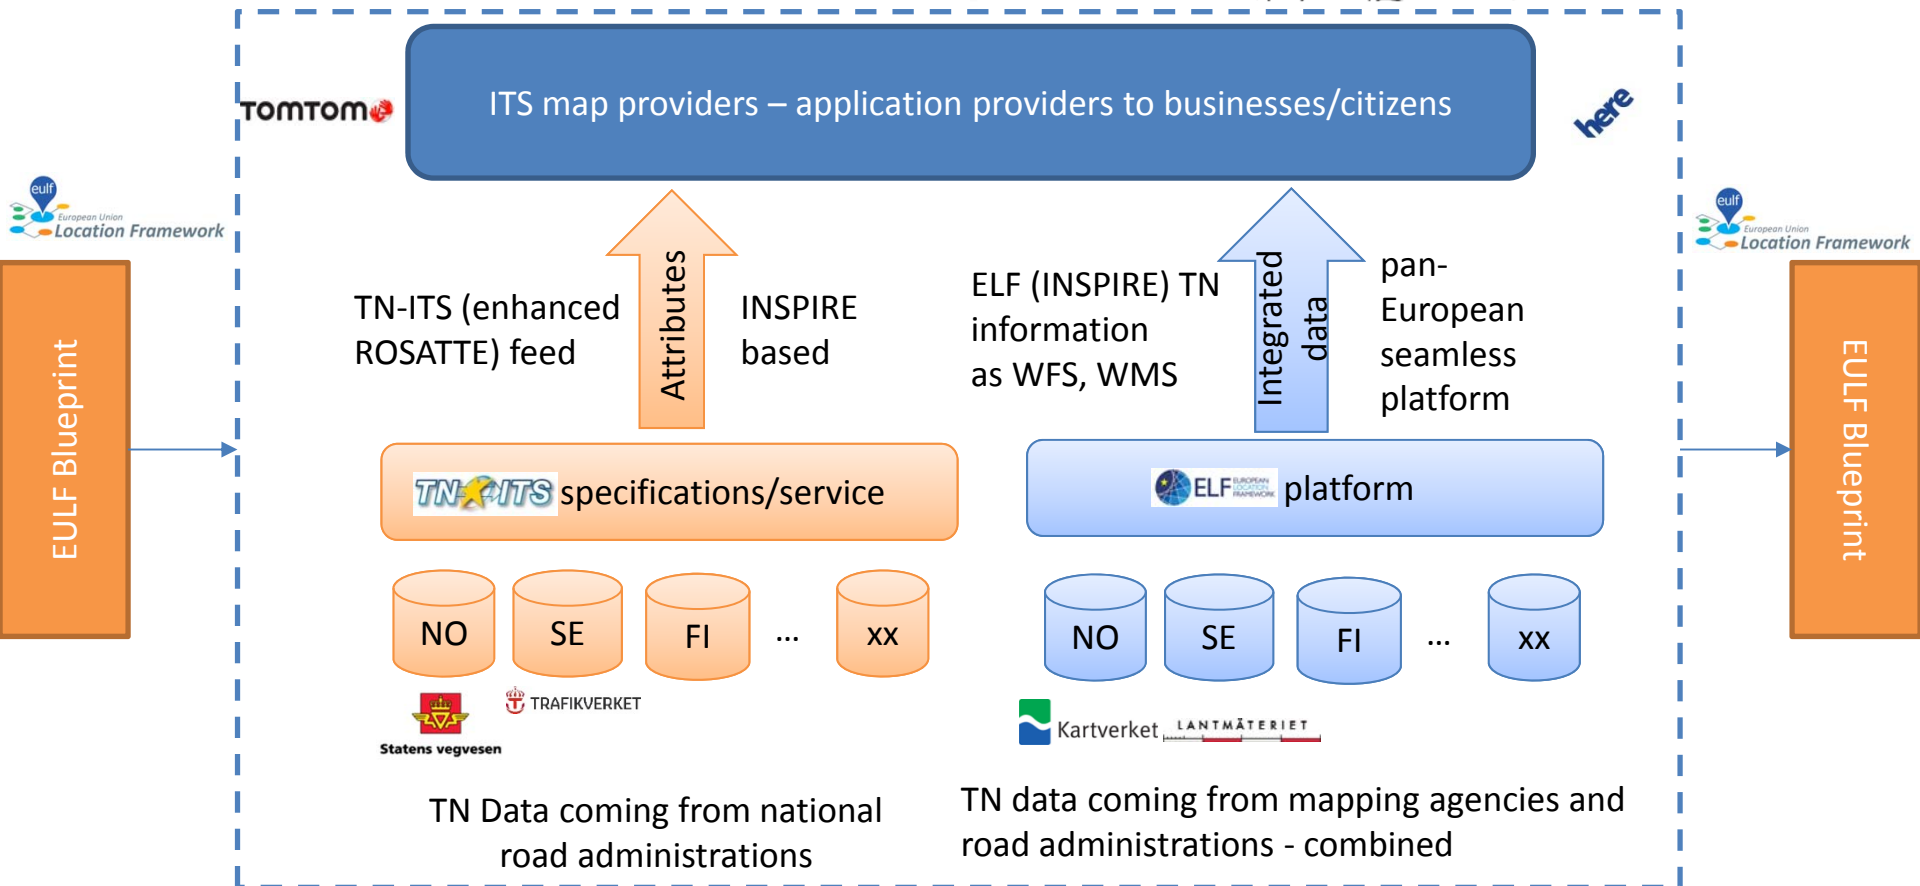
TOMTOM

ITS map providers – application providers to businesses/citizens

here

eulf European Union Location Framework

EULF Blueprint

TN-ITS (enhanced ROSATTE) feed

Attributes

INSPIRE based

ELF (INSPIRE) TN information as WFS, WMS

Integrated data

pan-European seamless platform

eulf European Union Location Framework

EULF Blueprint

TN-ITS specifications/service

ELF EUROPEAN LOCATION FRAMEWORK platform

NO

SE

FI

…

XX

NO

SE

FI

…

XX

Statens vegvesen

TRAFIKVERKET

Kartverket

LANTMÄTERIET

TN Data coming from national road administrations

TN data coming from mapping agencies and road administrations - combined